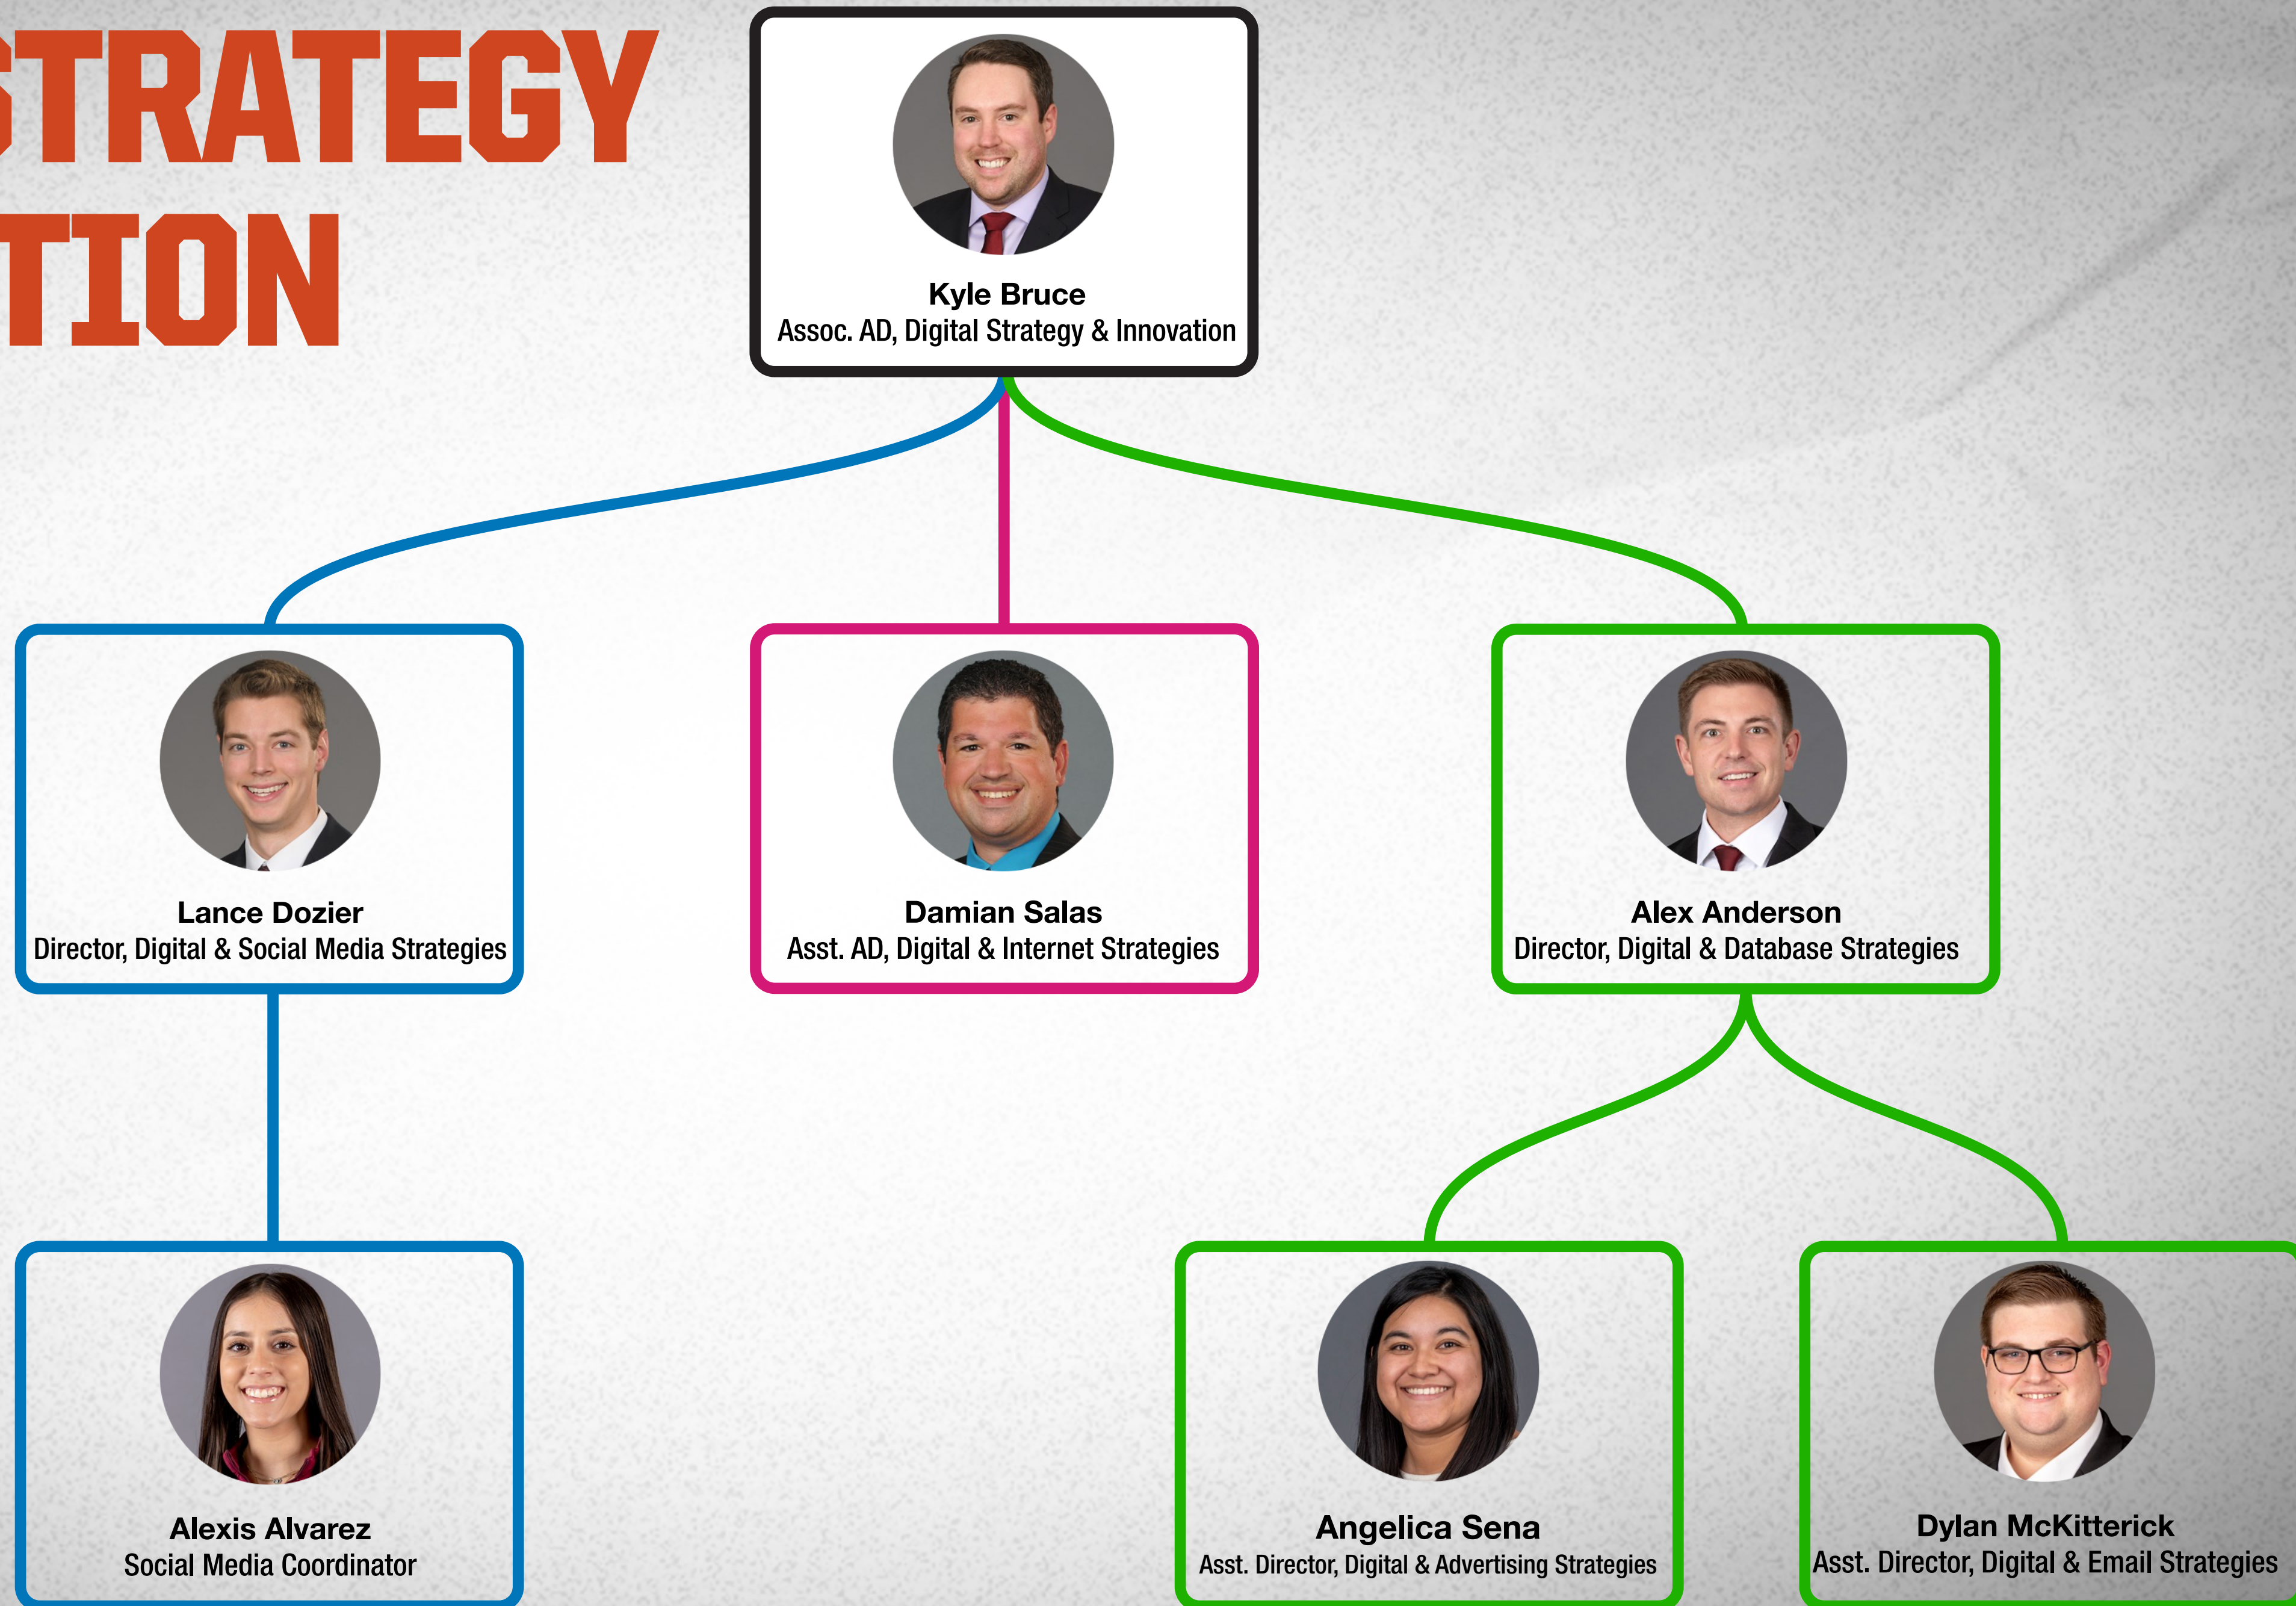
TRATEGY
TION

Kyle Bruce
Assoc. AD, Digital Strategy & Innovation

Lance Dozier
Director, Digital & Social Media Strategies

Damian Salas
Asst. AD, Digital & Internet Strategies

Alex Anderson
Director, Digital & Database Strategies

Alexis Alvarez
Social Media Coordinator

Angelica Sena
Asst. Director, Digital & Advertising Strategies

Dylan McKitterick
Asst. Director, Digital & Email Strategies